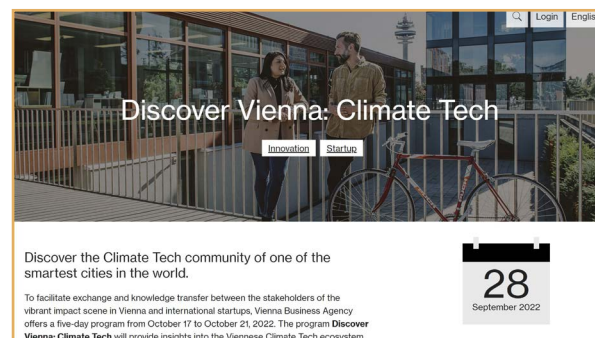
Login Englis

Discover Vienna: Climate Tech

Innovation Startup

Discover the Climate Tech community of one of the smartest cities in the world.

To facilitate exchange and knowledge transfer between the stakeholders of the vibrant impact scene in Vienna and international startups, Vienna Business Agency offers a five-day program from October 17 to October 21, 2022. The program **Discover Vienna: Climate Tech** will provide insights into the Viennese Climate Tech ecosystem

28
September 2022